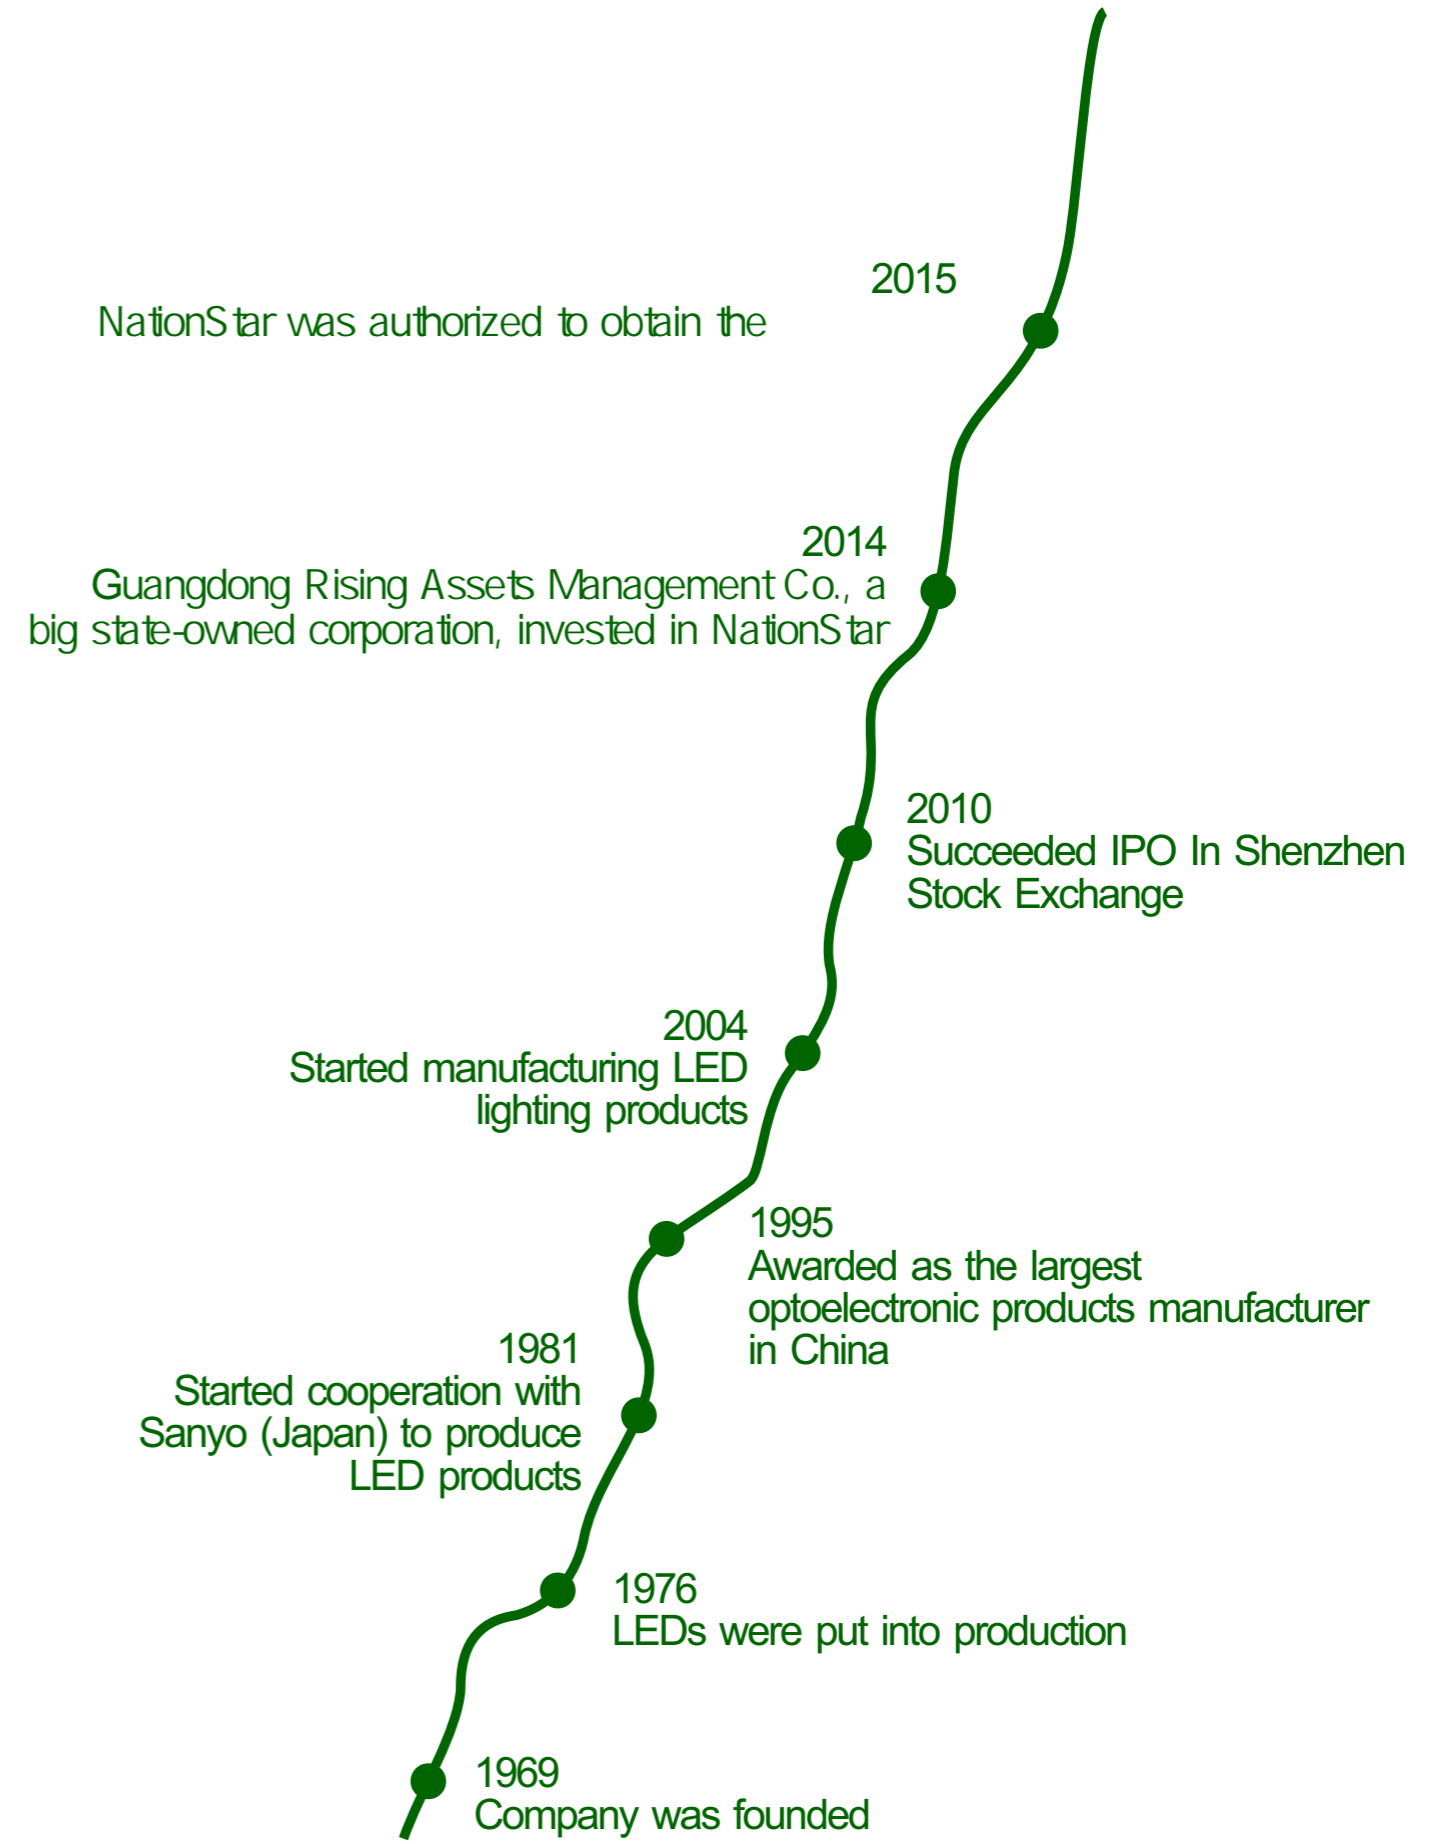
2015
NationStar was authorized to obtain the

2014
Guangdong Rising Assets Management Co., a big state-owned corporation, invested in NationStar

2010
Succeeded IPO In Shenzhen Stock Exchange

2004
Started manufacturing LED lighting products

1995
Awarded as the largest optoelectronic products manufacturer in China

1981
Started cooperation with Sanyo (Japan) to produce LED products

1976
LEDs were put into production

1969
Company was founded